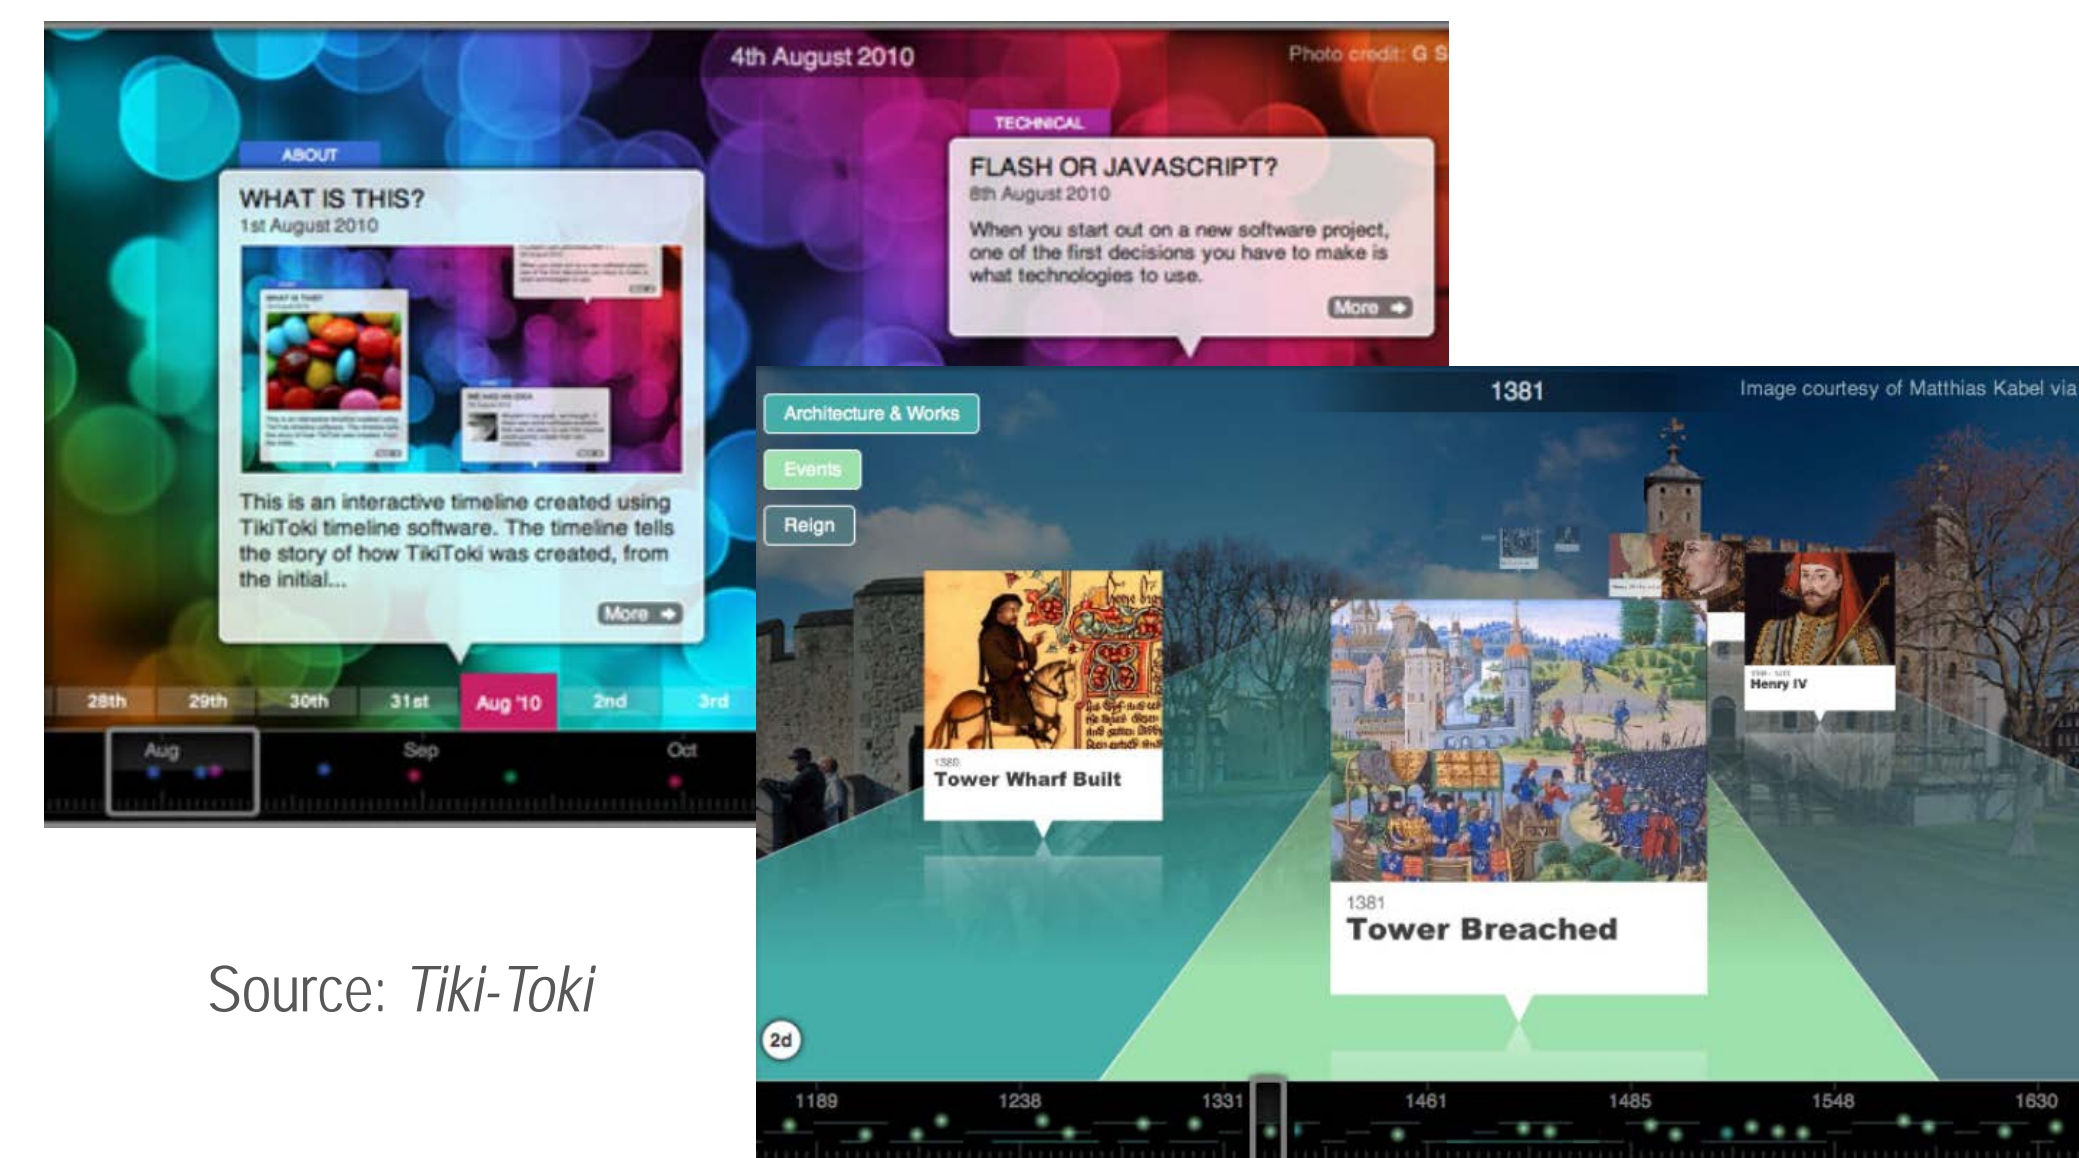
4th August 2010

Photo credit: G S

ABOUT

WHAT IS THIS?

1st August 2010

This is an interactive timeline created using TikiToki timeline software. The timeline tells the story of how TikiToki was created, from the initial...

More

TECHNICAL

FLASH OR JAVASCRIPT?

8th August 2010

When you start out on a new software project, one of the first decisions you have to make is what technologies to use.

More

28th 29th 30th 31st Aug '10 2nd 3rd

Aug Sep Oct

1381

Image courtesy of Matthias Kabel via

Architecture & Works

Events

Reign

1380

Tower Wharf Built

1381

Tower Breached

Henry IV

2d

1189 1238 1331 1461 1485 1548 1630

Source: *Tiki-Toki*